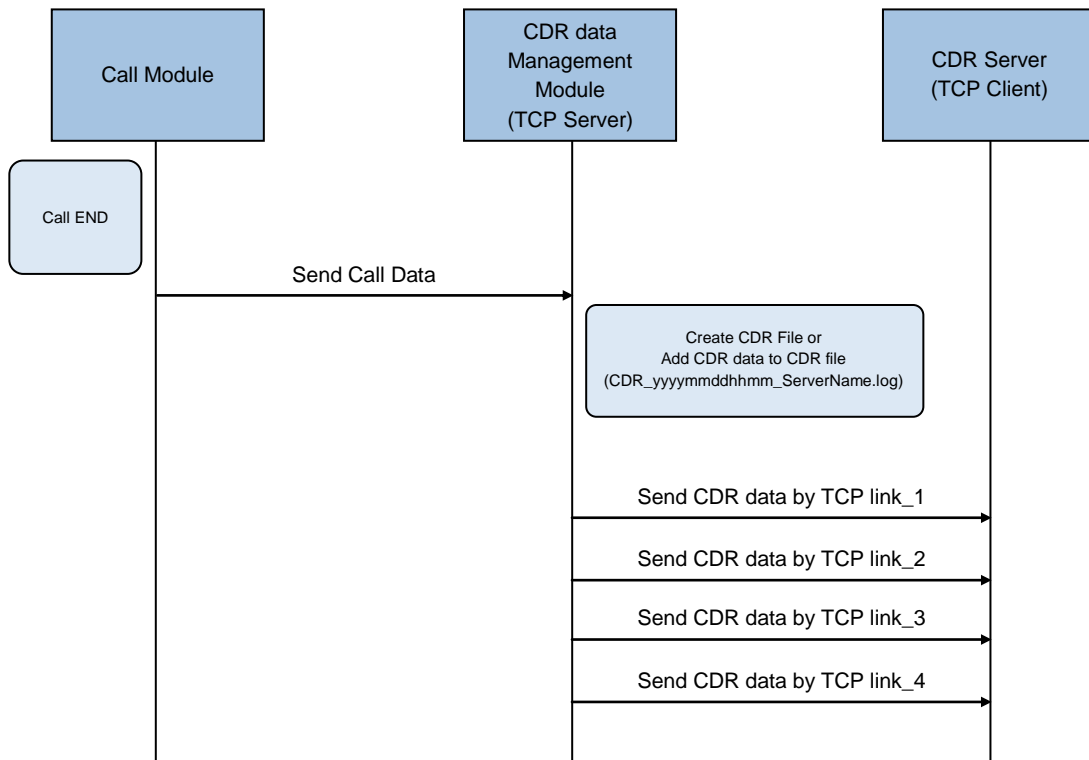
Call Module

CDR data Management Module (TCP Server)

CDR Server (TCP Client)

Call END

Send Call Data

Create CDR File or Add CDR data to CDR file (CDR_yyyymmddhhmm_ServerName.log)

Send CDR data by TCP link_1

Send CDR data by TCP link_2

Send CDR data by TCP link_3

Send CDR data by TCP link_4